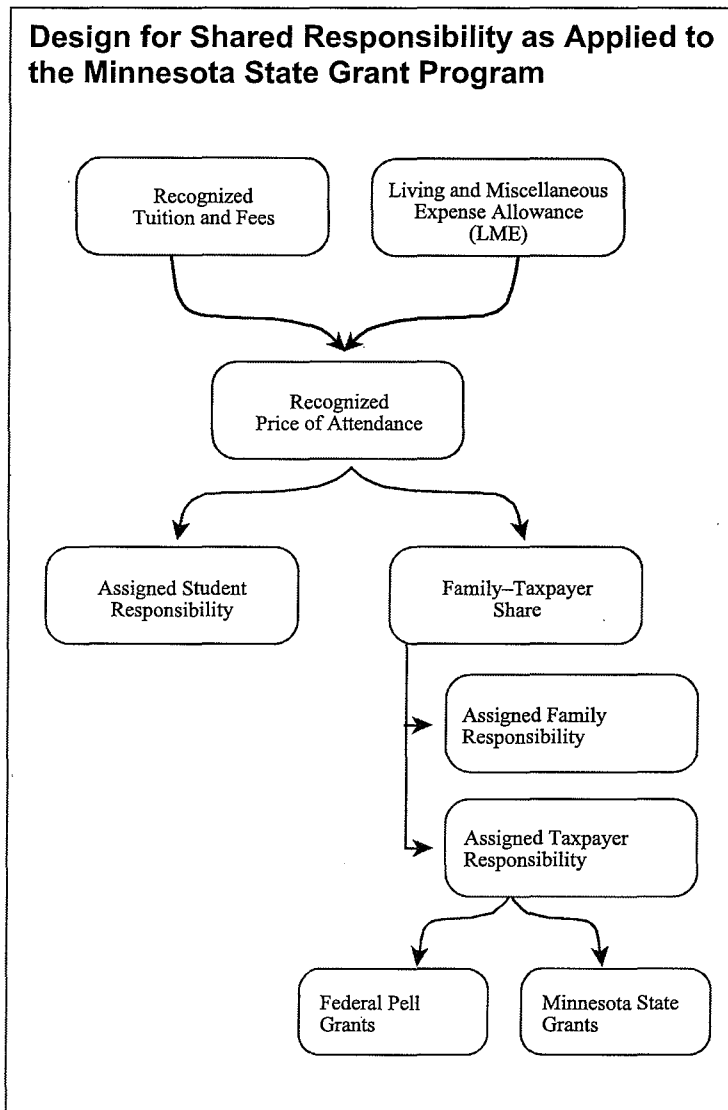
Design for Shared Responsibility as Applied to the Minnesota State Grant Program

Recognized Tuition and Fees

Living and Miscellaneous Expense Allowance (LME)

Recognized Price of Attendance

Assigned Student Responsibility

Family–Taxpayer Share

Assigned Family Responsibility

Assigned Taxpayer Responsibility

Federal Pell Grants

Minnesota State Grants